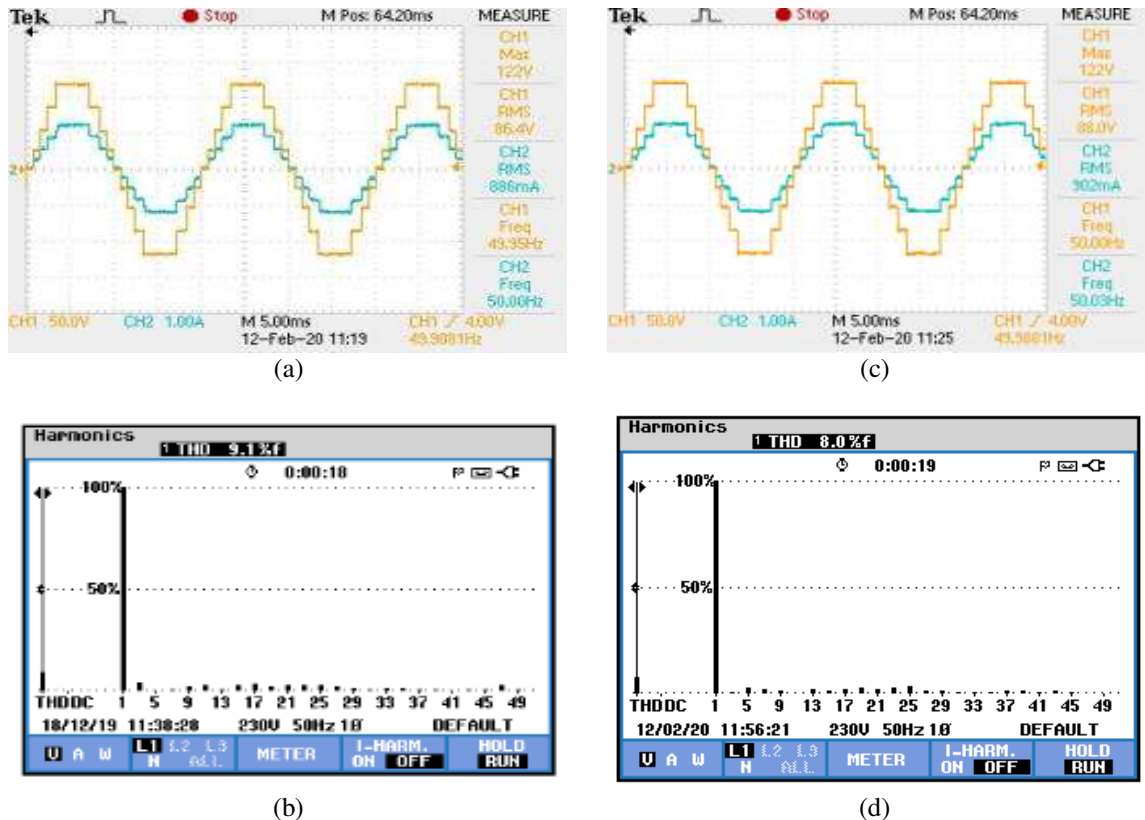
Tek Stop M Pos: 64.20ms MEASURE

CH1 Max 122V

CH1 RMS 86.4V

CH2 RMS 886mA

CH1 Freq 49.95Hz

CH2 Freq 50.00Hz

CH1 50.0V CH2 1.00A M 5.00ms 12-Feb-20 11:19 CH1 ∕ 4.00V 49.9881Hz

(a)

Tek Stop M Pos: 64.20ms MEASURE

CH1 Max 122V

CH1 RMS 88.0V

CH2 RMS 902mA

CH1 Freq 50.00Hz

CH2 Freq 50.03Hz

CH1 50.0V CH2 1.00A M 5.00ms 12-Feb-20 11:25 CH1 ∕ 4.00V 49.9881Hz

(c)

Harmonics
1 THD 9.1%f
0:00:18
100%
50%
THDDC 1 5 9 13 17 21 25 29 33 37 41 45 49
18/12/19 11:38:28 230V 50Hz 1Ø DEFAULT
U A W L1 L2 L3 N ALL METER I-HARM. ON OFF HOLD RUN

(b)

Harmonics
1 THD 8.0%f
0:00:19
100%
50%
THDDC 1 5 9 13 17 21 25 29 33 37 41 45 49
12/02/20 11:56:21 230V 50Hz 1Ø DEFAULT
U A W L1 L2 L3 N ALL METER I-HARM. ON OFF HOLD RUN

(d)